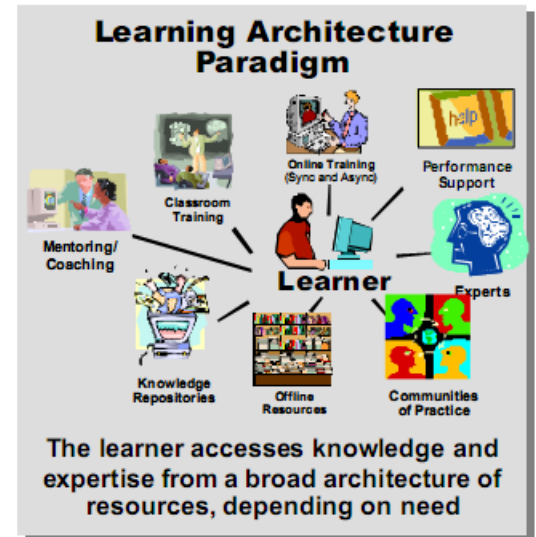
Learning Architecture Paradigm

Online Training (Sync and Async)

Performance Support

help

Classroom Training

Mentoring/ Coaching

Learner

Experts

Knowledge Repositories

Offline Resources

Communities of Practice

The learner accesses knowledge and expertise from a broad architecture of resources, depending on need